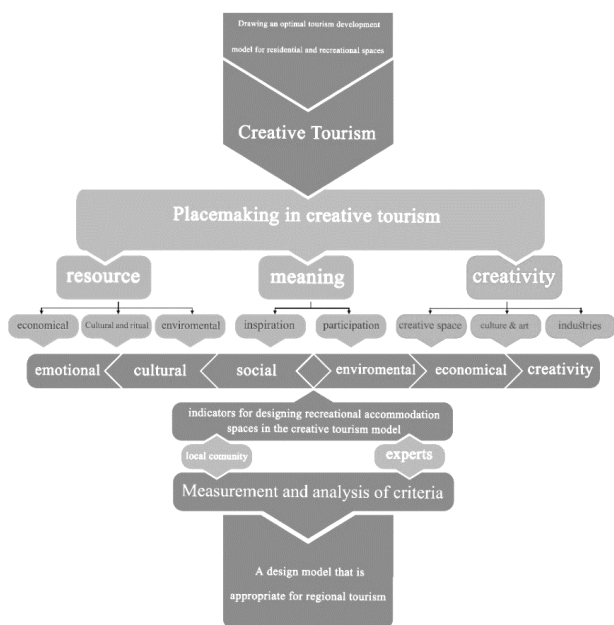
Drawing an optimal tourism development model for residential and recreational spaces

Creative Tourism

Placemaking in creative tourism

resource

meaning

creativity

economical

Cultural and ritual

enviromental

inspiration

participation

creative space

culture & art

industries

emotional

cultural

social

enviromental

economical

creativity

indicators for designing recreational accommodation spaces in the creative tourism model

local comunity

experts

Measurement and analysis of criteria

A design model that is appropriate for regional tourism